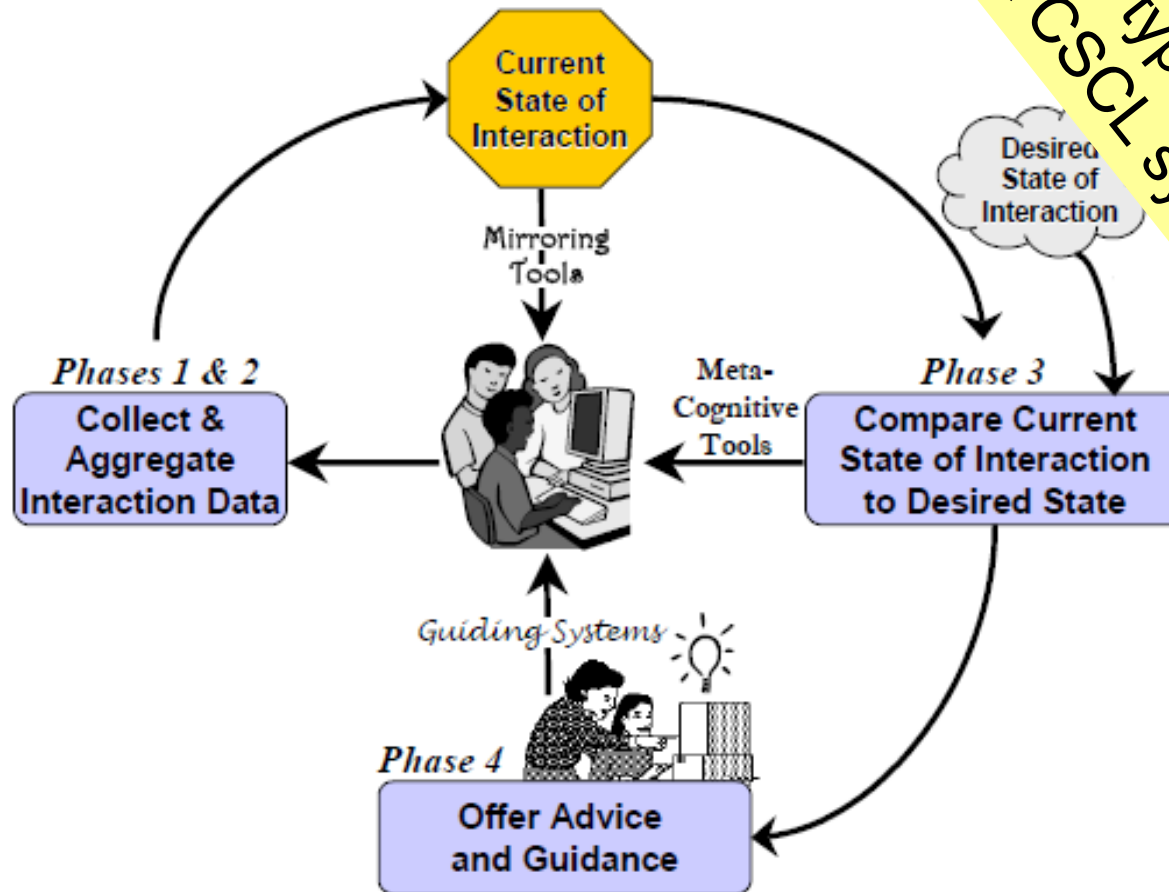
ty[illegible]
CSCL s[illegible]

Current State of Interaction

Desired State of Interaction

Mirroring Tools

Phases 1 & 2
Collect & Aggregate Interaction Data

Meta-Cognitive Tools

Phase 3
Compare Current State of Interaction to Desired State

Guiding Systems

Phase 4
Offer Advice and Guidance